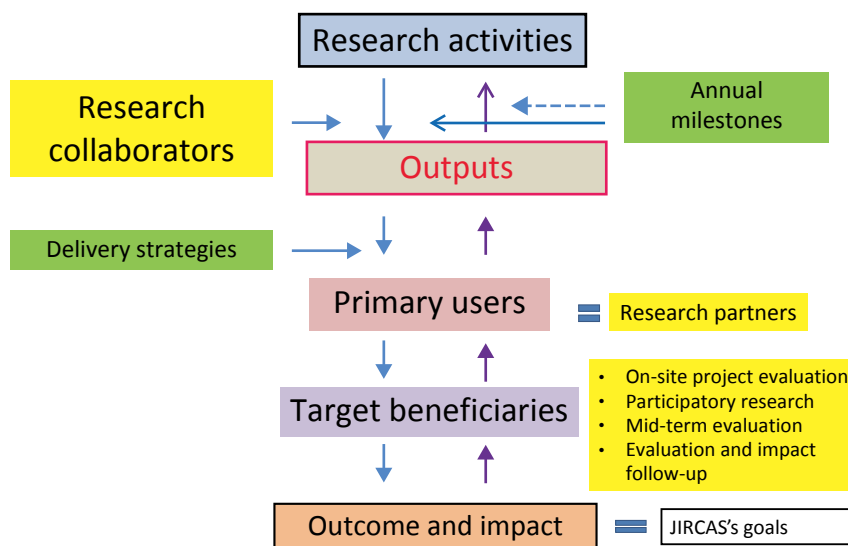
Research activities

Research collaborators

Annual milestones

Outputs

Delivery strategies

Primary users

Research partners

Target beneficiaries

- On-site project evaluation
- Participatory research
- Mid-term evaluation
- Evaluation and impact follow-up

Outcome and impact

JIRCAS's goals